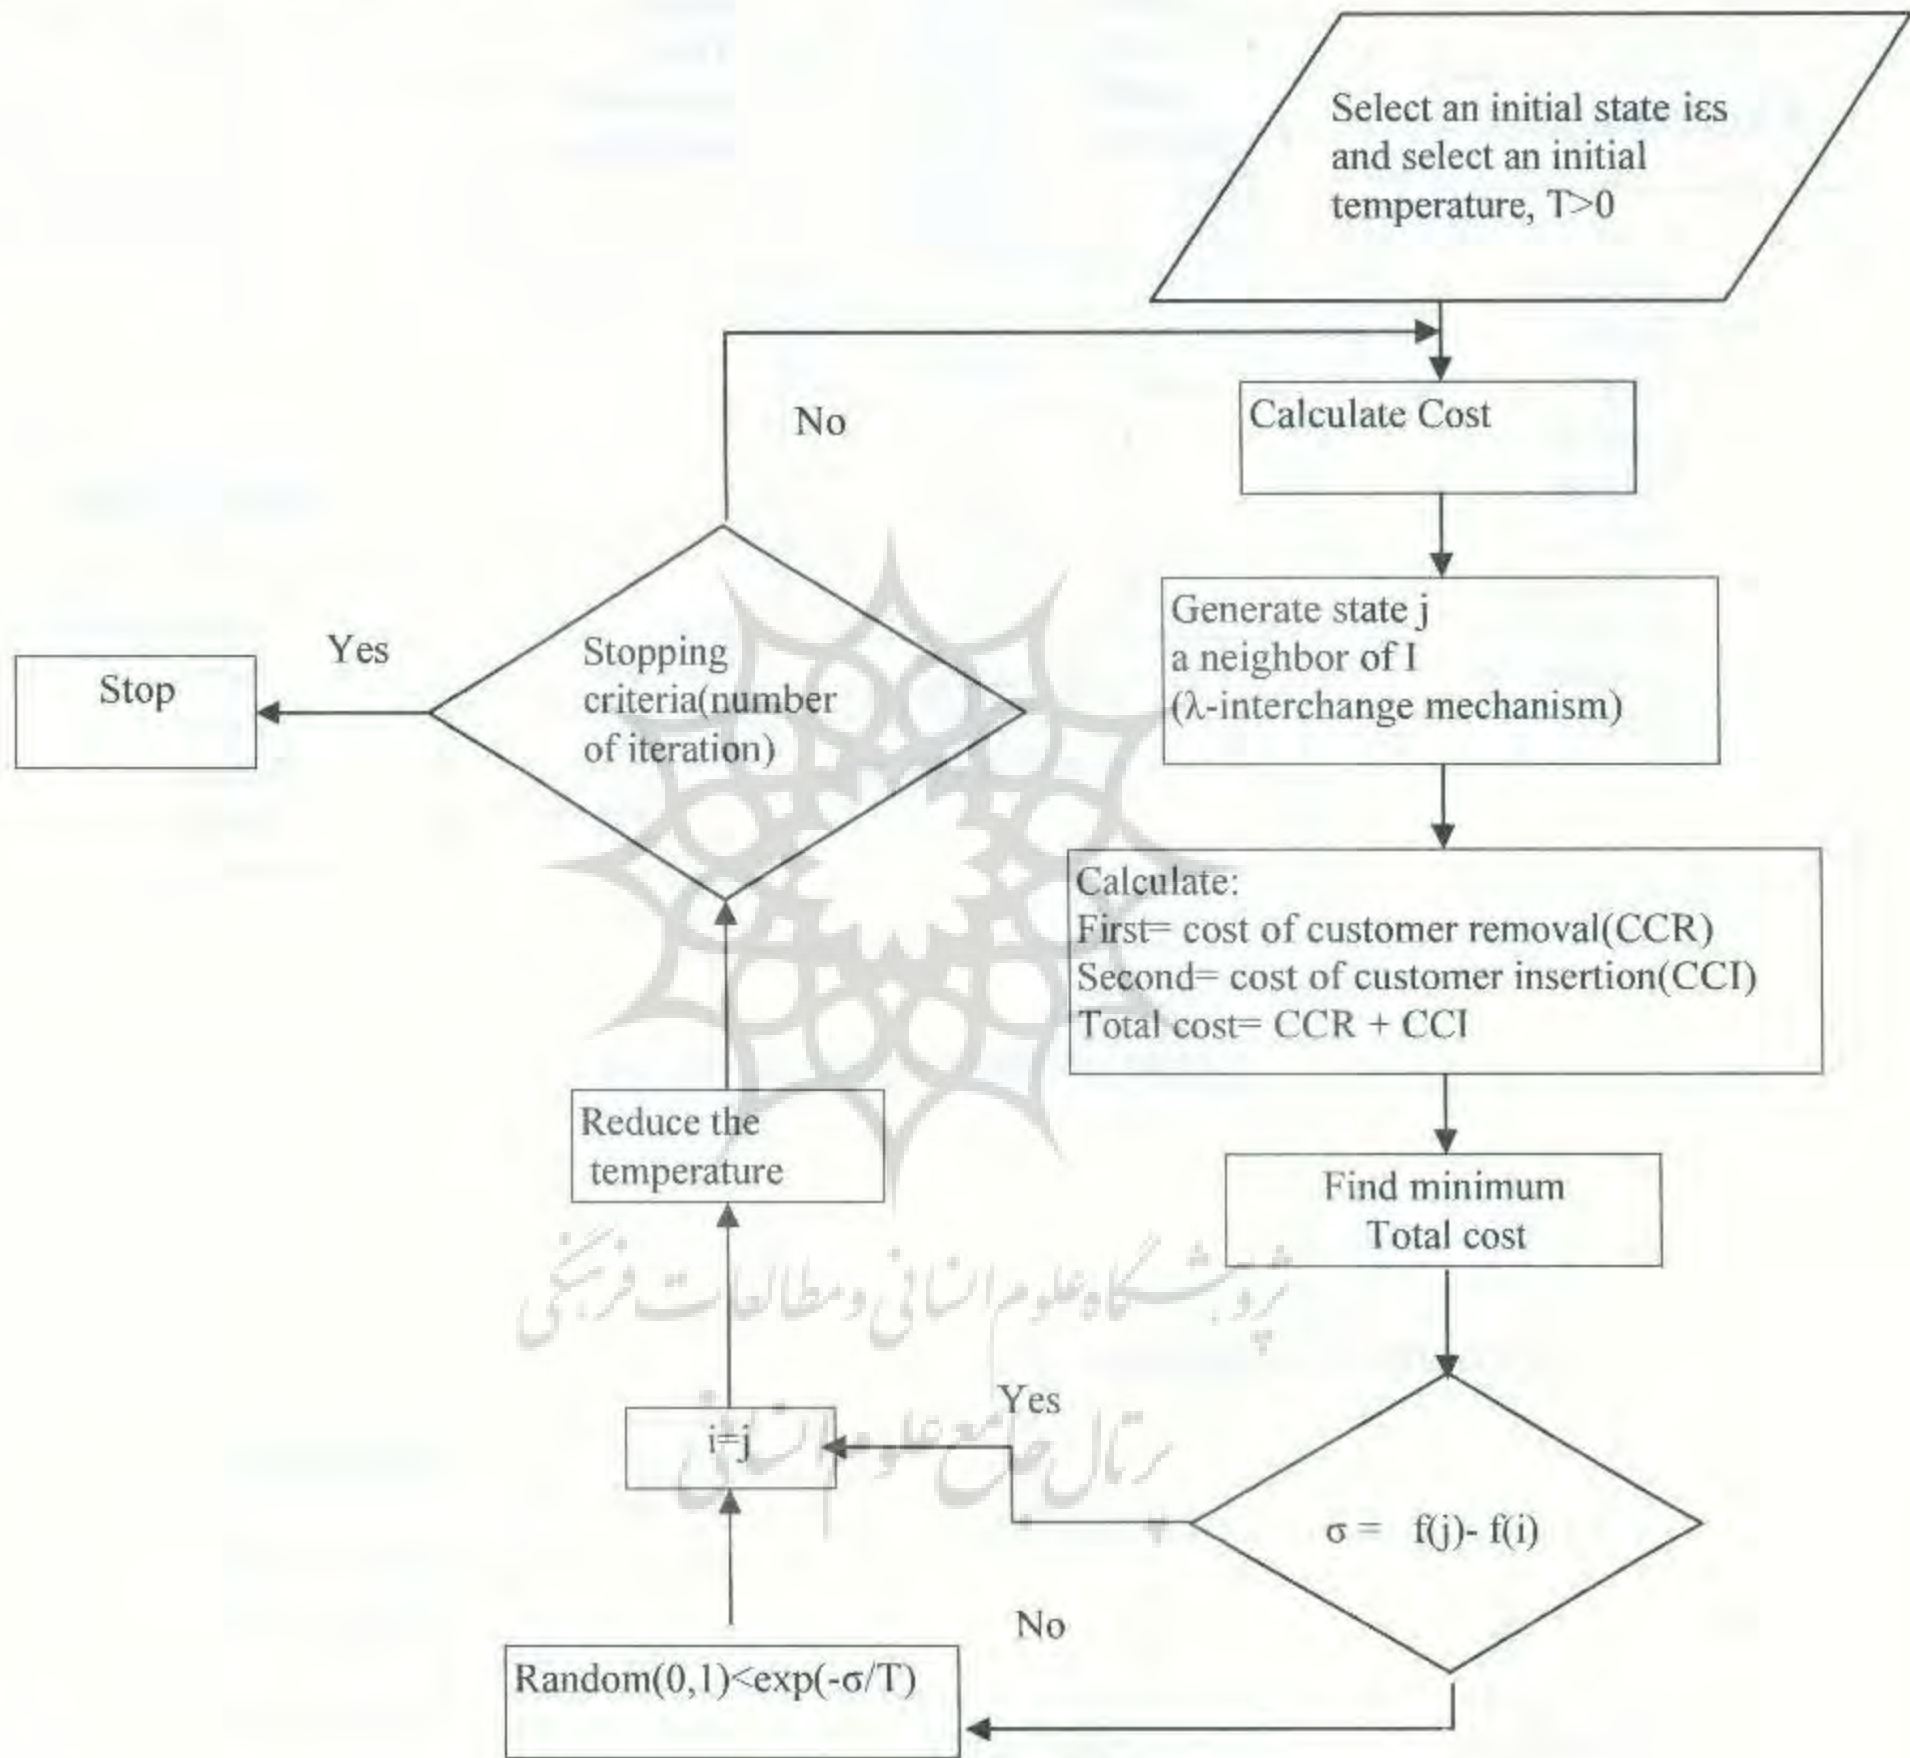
Select an initial state iεs and select an initial temperature, T>0

Calculate Cost

Generate state j a neighbor of I (λ-interchange mechanism)

Calculate:
First= cost of customer removal(CCR)
Second= cost of customer insertion(CCI)
Total cost= CCR + CCI

Find minimum Total cost

σ = f(j)- f(i)

Yes

i=j

No

Random(0,1)<exp(-σ/T)

Reduce the temperature

Stopping criteria(number of iteration)

No

Yes

Stop

پژوهشگاه علوم انسانی و مطالعات فرهنگی
پرتال جامع علوم انسانی